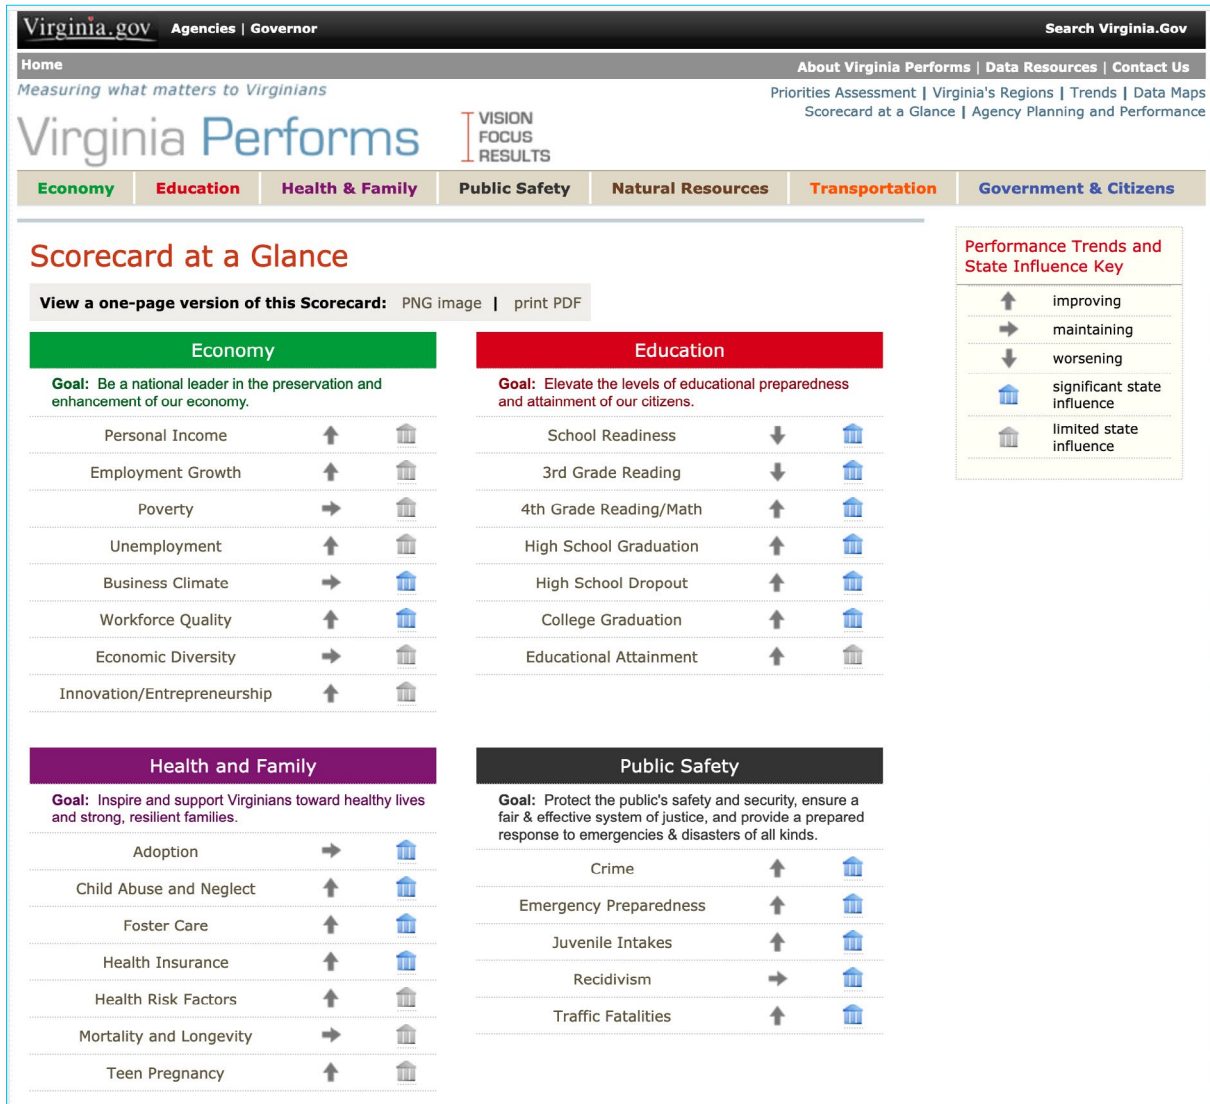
Virginia.gov Agencies | Governor Search Virginia.Gov

Home About Virginia Performs | Data Resources | Contact Us

Measuring what matters to Virginians

Priorities Assessment | Virginia's Regions | Trends | Data Maps
Scorecard at a Glance | Agency Planning and Performance

Virginia Performs VISION FOCUS RESULTS

Economy | Education | Health & Family | Public Safety | Natural Resources | Transportation | Government & Citizens

Scorecard at a Glance

View a one-page version of this Scorecard: PNG image | print PDF

Economy

Goal: Be a national leader in the preservation and enhancement of our economy.

Personal Income
Employment Growth
Poverty
Unemployment
Business Climate
Workforce Quality
Economic Diversity
Innovation/Entrepreneurship

Education

Goal: Elevate the levels of educational preparedness and attainment of our citizens.

School Readiness
3rd Grade Reading
4th Grade Reading/Math
High School Graduation
High School Dropout
College Graduation
Educational Attainment

Health and Family

Goal: Inspire and support Virginians toward healthy lives and strong, resilient families.

Adoption
Child Abuse and Neglect
Foster Care
Health Insurance
Health Risk Factors
Mortality and Longevity
Teen Pregnancy

Public Safety

Goal: Protect the public's safety and security, ensure a fair & effective system of justice, and provide a prepared response to emergencies & disasters of all kinds.

Crime
Emergency Preparedness
Juvenile Intakes
Recidivism
Traffic Fatalities

Performance Trends and State Influence Key

improving
maintaining
worsening
significant state influence
limited state influence